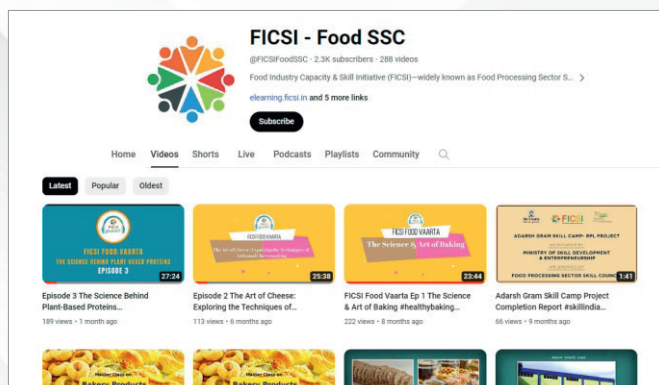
FICSI - Food SSC

@FICSIFoodSSC · 2.3K subscribers · 288 videos

Food Industry Capacity & Skill Initiative (FICSI)—widely known as Food Processing Sector S... >

elearning.ficsi.in and 5 more links

Subscribe

Home Videos Shorts Live Podcasts Playlists Community

Latest Popular Oldest

FICSI FOOD VAARTA
THE SCIENCE BEHIND PLANT BASED PROTEINS
EPISODE 3
27:24

Episode 3 The Science Behind Plant-Based Proteins...
189 views · 1 month ago

FICSI FOOD VAARTA
The Art of Cheese: Exploring the Techniques of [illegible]
25:38

Episode 2 The Art of Cheese: Exploring the Techniques of...
113 views · 6 months ago

FICSI FOOD VAARTA
The Science & Art of Baking
23:44

FICSI Food Vaarta Ep 1 The Science & Art of Baking #healthybaking...
222 views · 8 months ago

FICSI
ADARSH GRAM SKILL CAMP- RPL PROJECT
COMPLETION REPORT
MINISTRY OF SKILL DEVELOPMENT & ENTREPRENEURSHIP
FOOD PROCESSING SECTOR SKILL COUNCIL
1:41

Adarsh Gram Skill Camp Project Completion Report #skillindia...
66 views · 9 months ago

Master Class on Bakery Products

Master Class on Bakery Products